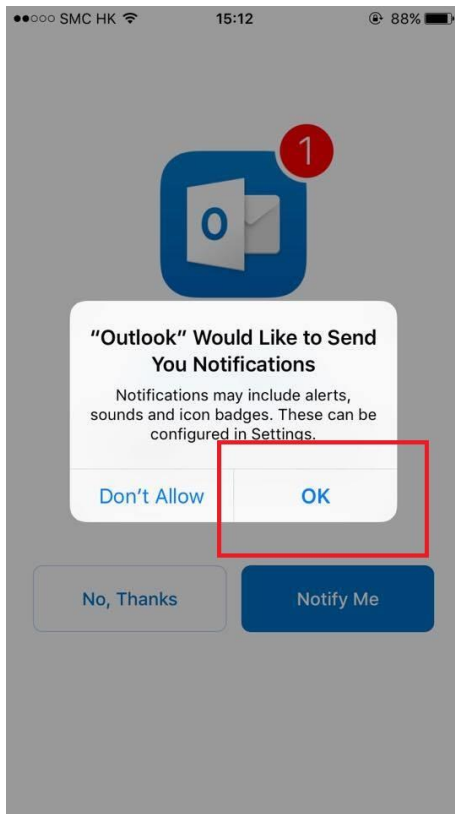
●●○○○ SMC HK 15:12 88%

1

O

"Outlook" Would Like to Send You Notifications

Notifications may include alerts, sounds and icon badges. These can be configured in Settings.

Don't Allow

OK

No, Thanks

Notify Me